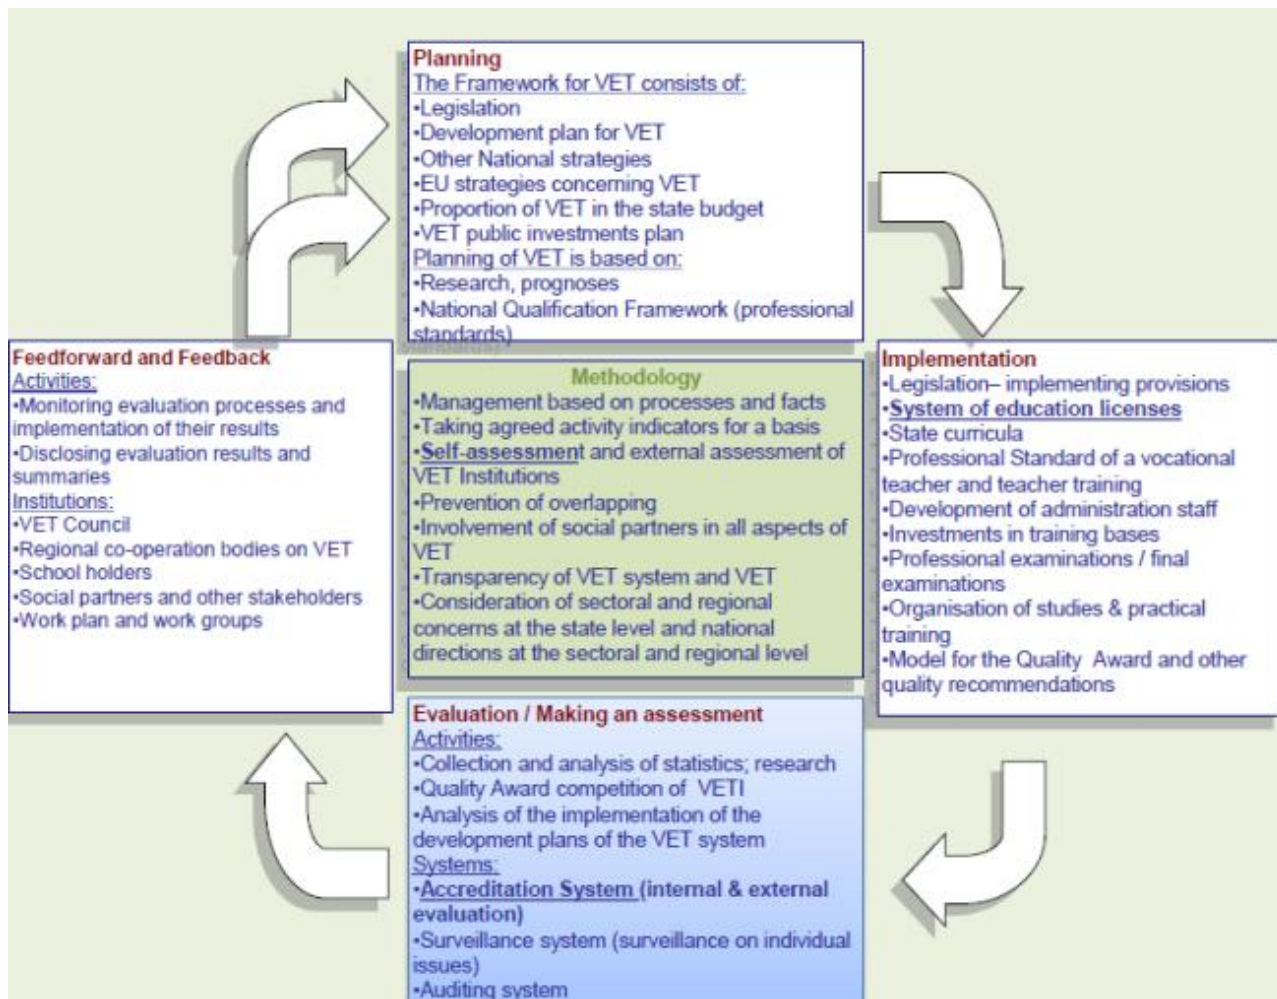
Planning
The Framework for VET consists of:
•Legislation
•Development plan for VET
•Other National strategies
•EU strategies concerning VET
•Proportion of VET in the state budget
•VET public investments plan
Planning of VET is based on:
•Research, prognoses
•National Qualification Framework (professional standards)

Feedforward and Feedback
Activities:
•Monitoring evaluation processes and implementation of their results
•Disclosing evaluation results and summaries
Institutions:
•VET Council
•Regional co-operation bodies on VET
•School holders
•Social partners and other stakeholders
•Work plan and work groups

Methodology
•Management based on processes and facts
•Taking agreed activity indicators for a basis
•Self-assessment and external assessment of VET Institutions
•Prevention of overlapping
•Involvement of social partners in all aspects of VET
•Transparency of VET system and VET
•Consideration of sectoral and regional concerns at the state level and national directions at the sectoral and regional level

Implementation
•Legislation– implementing provisions
•System of education licenses
•State curricula
•Professional Standard of a vocational teacher and teacher training
•Development of administration staff
•Investments in training bases
•Professional examinations / final examinations
•Organisation of studies & practical training
•Model for the Quality Award and other quality recommendations

Evaluation / Making an assessment
Activities:
•Collection and analysis of statistics; research
•Quality Award competition of VETI
•Analysis of the implementation of the development plans of the VET system
Systems:
•Accreditation System (internal & external evaluation)
•Surveillance system (surveillance on individual issues)
•Auditing system